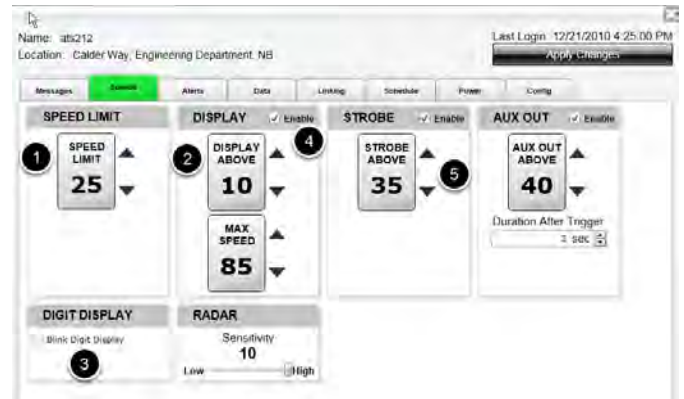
Name: ats212
Location: Calder Way, Engineering Department, NB

Last Login: 12/21/2010 4:25:00 PM
Apply Changes

Messages | Speeds | Alerts | Data | Linking | Schedule | Power | Config

SPEED LIMIT
1
SPEED LIMIT
25

DISPLAY
Enable
4
2
DISPLAY ABOVE
10
MAX SPEED
85

STROBE
Enable
STROBE ABOVE
35
5

AUX OUT
Enable
AUX OUT ABOVE
40
Duration After Trigger
1 sec

DIGIT DISPLAY
Blink Digit Display
3

RADAR
Sensitivity
10
Low
High